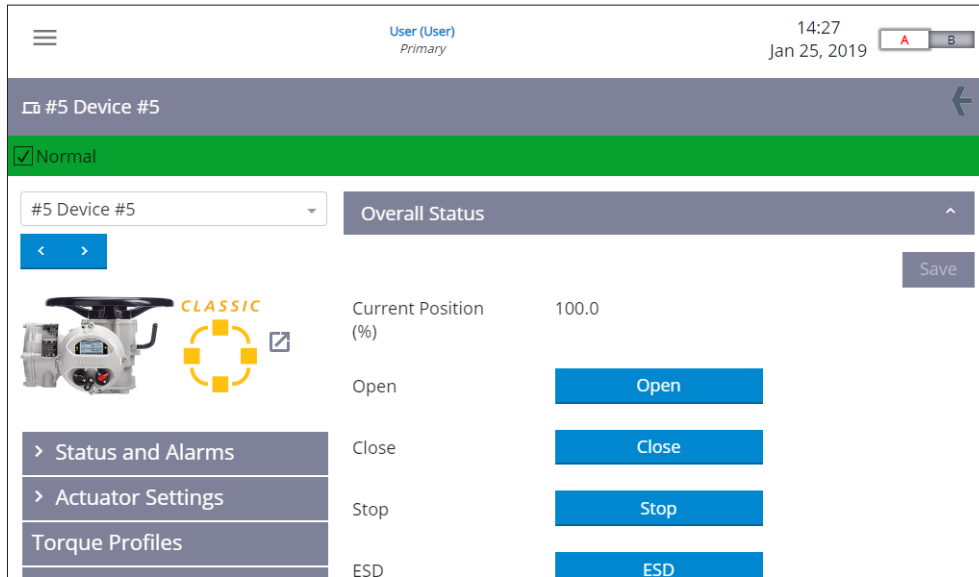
User (User)
Primary

14:27
Jan 25, 2019

A B

#5 Device #5

✓Normal

#5 Device #5

‹ ›

CLASSIC

Overall Status

Save

Current Position (%) 100.0

Open Open

Close Close

Stop Stop

ESD ESD

› Status and Alarms

› Actuator Settings

Torque Profiles